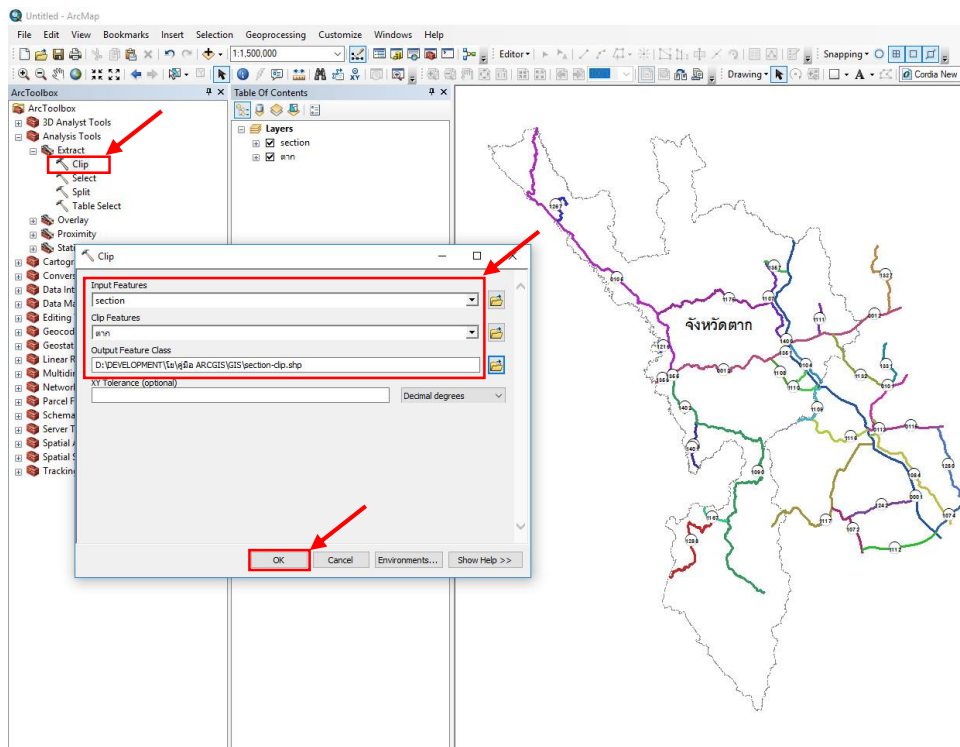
Untitled - ArcMap

File Edit View Bookmarks Insert Selection Geoprocessing Customize Windows Help

1:1,500,000

Editor

Snapping

Drawing

Cordia New

ArcToolbox

ArcToolbox
3D Analyst Tools
Analysis Tools
Extract
Clip
Select
Split
Table Select
Overlay
Proximity
Stati
Cartogr
Conver
Data Int
Data Ma
Editing
Geocod
Geostat
Linear R
Multidir
Networ
Parcel F
Schema
Server T
Spatial A
Spatial S
Tracking

Table Of Contents

Layers
section
ตาก

Clip

Input Features
section
Clip Features
ตาก
Output Feature Class
D:\DEVELOPMENT\โอ\คู่มือ ARCGIS\GIS\section-clip.shp
XY Tolerance (optional)
Decimal degrees

OK Cancel Environments... Show Help >>

จังหวัดตาก

1267
1090
1175
1167
1109
1111
1127
1219
1405
1105
1104
1090
1132
1090
1113
1112
1110
1108
1113
1406
1090
1117
1090
1243
1072
1112
1288
1001
1075
1280
1090
1131
1118
1150